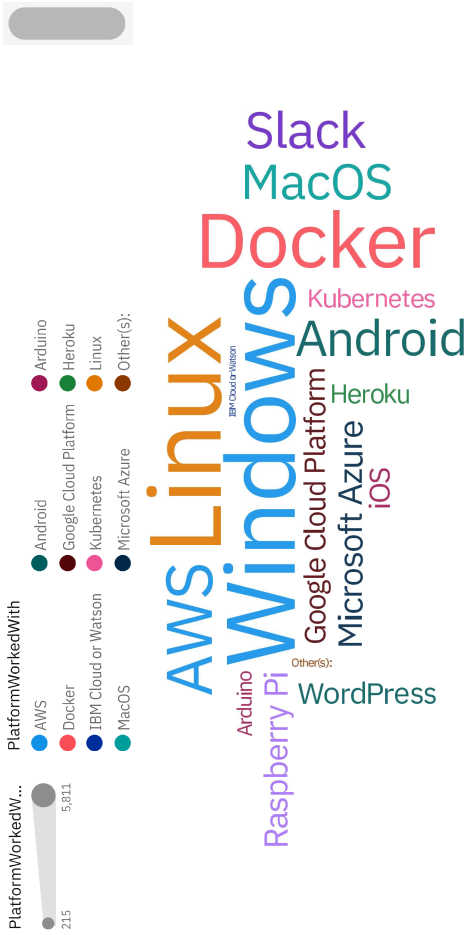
Slack
MacOS
Docker
Kubernetes
Android
Linux
IBM Cloud or Watson
Windows
Heroku
Google Cloud Platform
Microsoft Azure
iOS
AWS
Other(s):
WordPress
Arduino
Raspberry Pi

PlatformWorkedWith
AWS
Docker
IBM Cloud or Watson
MacOS
Android
Google Cloud Platform
Kubernetes
Microsoft Azure
Arduino
Heroku
Linux
Other(s):

PlatformWorkedW...
215
5,811